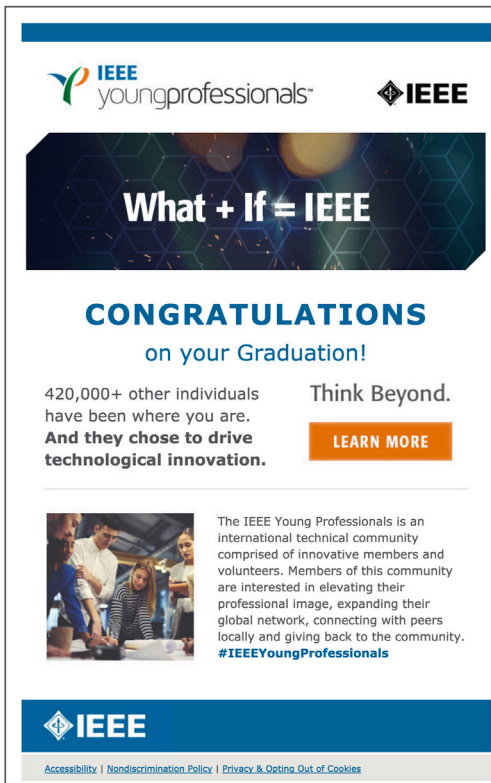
IEEE youngprofessionals™

IEEE

What + If = IEEE

CONGRATULATIONS

on your Graduation!

420,000+ other individuals have been where you are. **And they chose to drive technological innovation.**

Think Beyond.

LEARN MORE

The IEEE Young Professionals is an international technical community comprised of innovative members and volunteers. Members of this community are interested in elevating their professional image, expanding their global network, connecting with peers locally and giving back to the community. #IEEEYoungProfessionals

IEEE

Accessibility | Nondiscrimination Policy | Privacy & Opting Out of Cookies